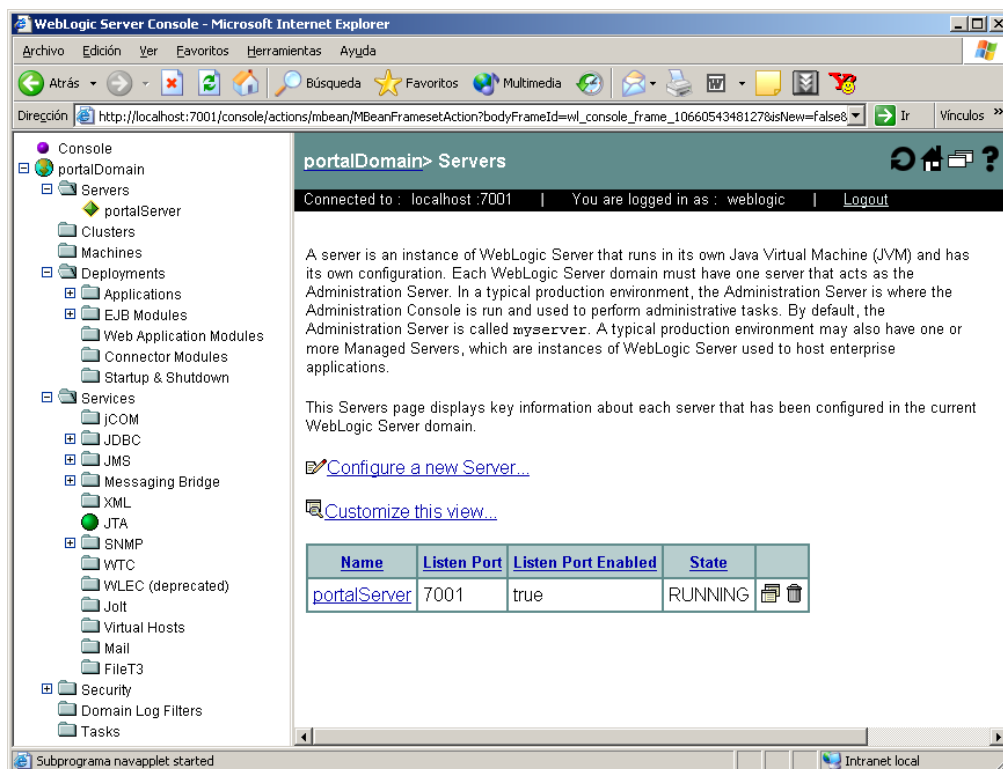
WebLogic Server Console - Microsoft Internet Explorer

Archivo Edición Ver Favoritos Herramientas Ayuda

Atrás Búsqueda Favoritos Multimedia

Dirección http://localhost:7001/console/actions/mbean/MBeanFramesetAction?bodyFrameId=wl_console_frame_1066054348127&isNew=false& Ir Vínculos »

Console
portalDomain
Servers
portalServer
Clusters
Machines
Deployments
Applications
EJB Modules
Web Application Modules
Connector Modules
Startup & Shutdown
Services
jCOM
JDBC
JMS
Messaging Bridge
XML
JTA
SNMP
WTC
WLEC (deprecated)
Jolt
Virtual Hosts
Mail
FileT3
Security
Domain Log Filters
Tasks

portalDomain> Servers

Connected to : localhost :7001 | You are logged in as : weblogic | Logout

A server is an instance of WebLogic Server that runs in its own Java Virtual Machine (JVM) and has its own configuration. Each WebLogic Server domain must have one server that acts as the Administration Server. In a typical production environment, the Administration Server is where the Administration Console is run and used to perform administrative tasks. By default, the Administration Server is called myserver. A typical production environment may also have one or more Managed Servers, which are instances of WebLogic Server used to host enterprise applications.

This Servers page displays key information about each server that has been configured in the current WebLogic Server domain.

Configure a new Server...

Customize this view...

| Name | Listen Port | Listen Port Enabled | State | |
|---|---|---|---|---|
| portalServer | 7001 | true | RUNNING | |

Subprograma navapplet started

Intranet local